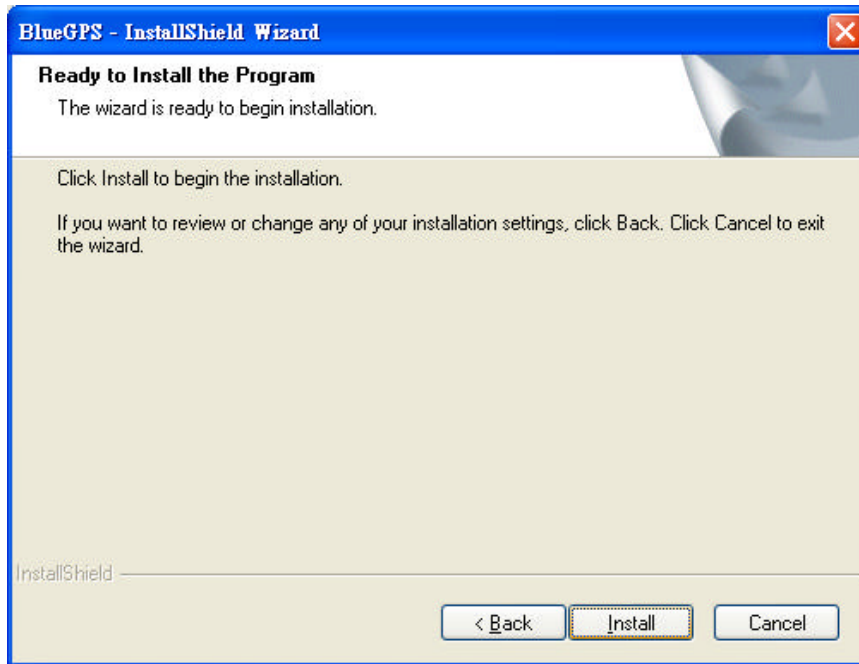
BlueGPS - InstallShield Wizard

Ready to Install the Program

The wizard is ready to begin installation.

Click Install to begin the installation.

If you want to review or change any of your installation settings, click Back. Click Cancel to exit the wizard.

InstallShield

< Back

Install

Cancel